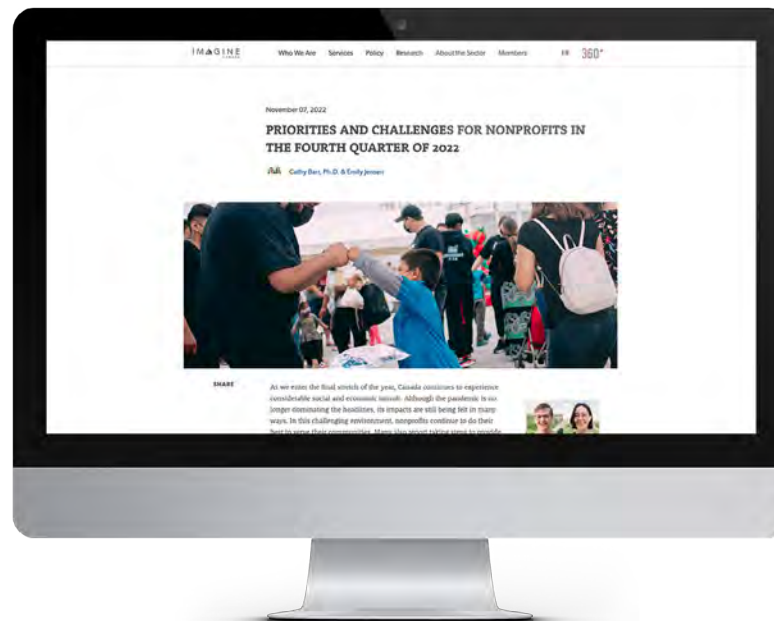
IMAGINE CANADA

Who We Are Services Policy Research About the Sector Members FR 360°

November 07, 2022

PRIORITIES AND CHALLENGES FOR NONPROFITS IN THE FOURTH QUARTER OF 2022

Cathy Barr, Ph.D. & Emily Jensen

SHARE

As we enter the final stretch of the year, Canada continues to experience considerable social and economic tumult. Although the pandemic is no longer dominating the headlines, its impacts are still being felt in many ways. In this challenging environment, nonprofits continue to do their best to serve their communities. Many also report taking steps to provide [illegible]